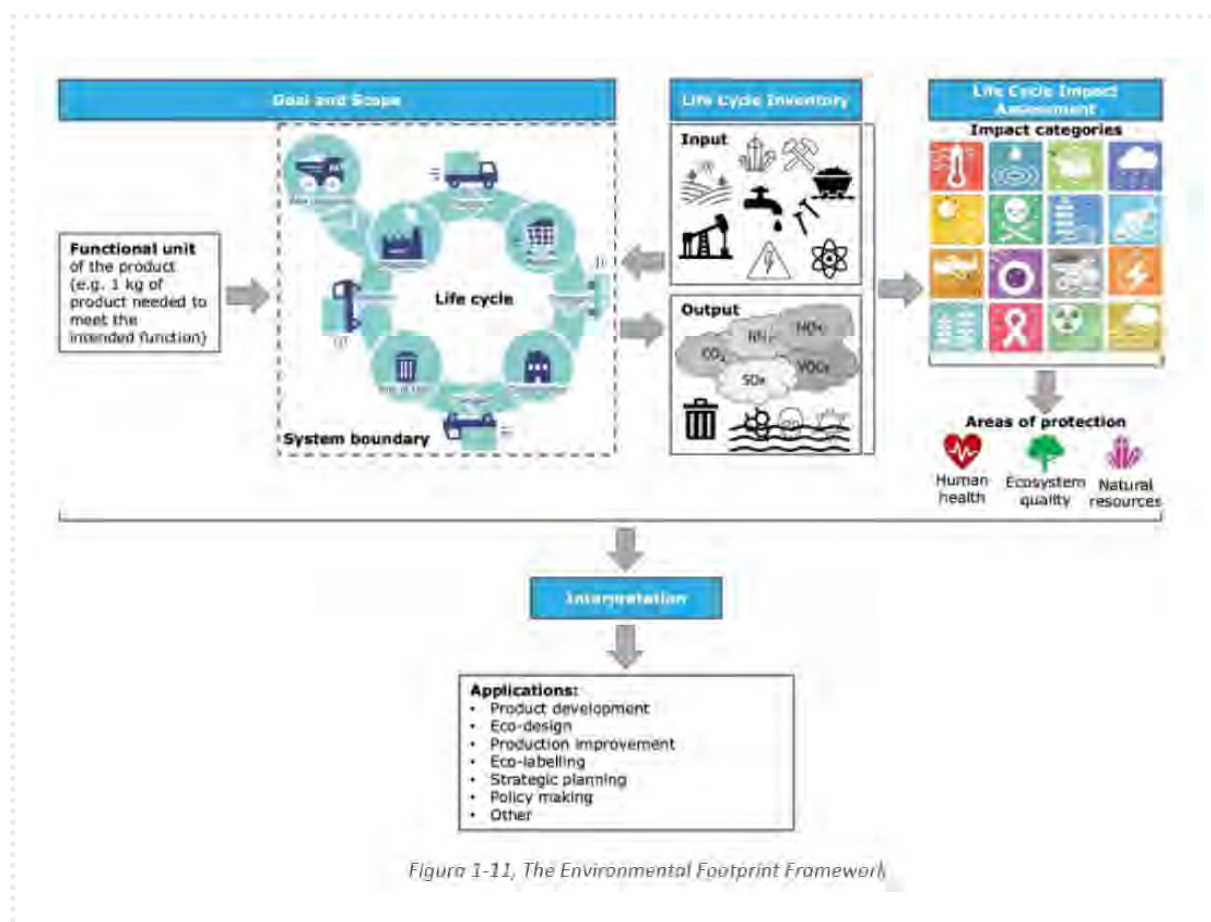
Goal and Scope

Life Cycle Inventory

Life Cycle Impact Assessment

Impact categories

Input

Output

$CO_2$

$NH_3$

NOx

SOx

VOCs

Functional unit of the product (e.g. 1 kg of product needed to meet the intended function)

Life cycle

System boundary

Areas of protection

Human health

Ecosystem quality

Natural resources

Interpretation

Applications:
• Product development
• Eco-design
• Production improvement
• Eco-labelling
• Strategic planning
• Policy making
• Other

Figura 1-11, The Environmental Footprint Framework